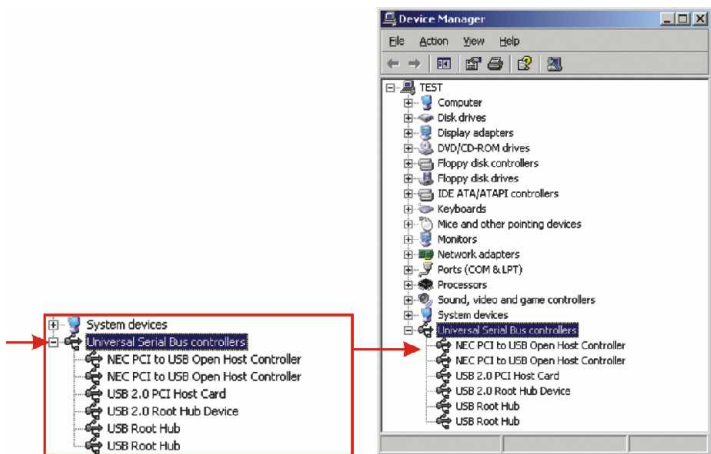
System devices
Universal Serial Bus controllers
NEC PCI to USB Open Host Controller
NEC PCI to USB Open Host Controller
USB 2.0 PCI Host Card
USB 2.0 Root Hub Device
USB Root Hub
USB Root Hub

Device Manager
File Action View Help
TEST
Computer
Disk drives
Display adapters
DVD/CD-ROM drives
Floppy disk controllers
Floppy disk drives
IDE ATA/ATAPI controllers
Keyboards
Mice and other pointing devices
Monitors
Network adapters
Ports (COM & LPT)
Processors
Sound, video and game controllers
System devices
Universal Serial Bus controllers
NEC PCI to USB Open Host Controller
NEC PCI to USB Open Host Controller
USB 2.0 PCI Host Card
USB 2.0 Root Hub Device
USB Root Hub
USB Root Hub